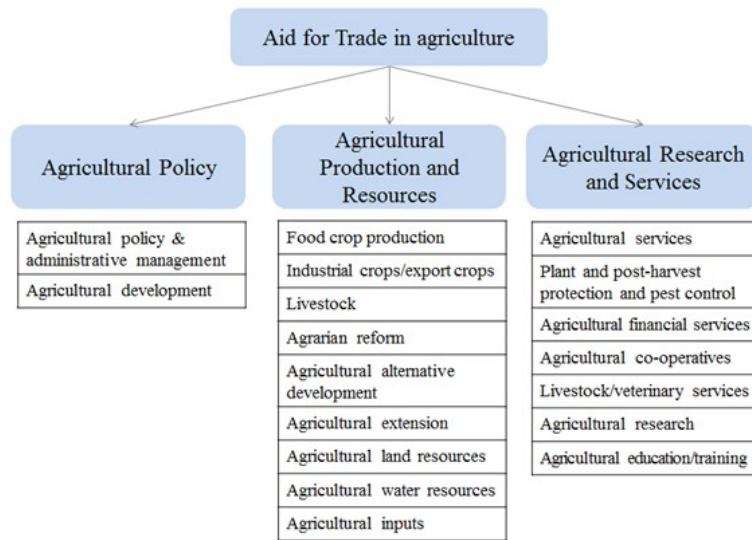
Aid for Trade in agriculture

Agricultural Policy

Agricultural policy & administrative management
Agricultural development

Agricultural Production and Resources

Food crop production
Industrial crops/export crops
Livestock
Agrarian reform
Agricultural alternative development
Agricultural extension
Agricultural land resources
Agricultural water resources
Agricultural inputs

Agricultural Research and Services

Agricultural services
Plant and post-harvest protection and pest control
Agricultural financial services
Agricultural co-operatives
Livestock/veterinary services
Agricultural research
Agricultural education/training